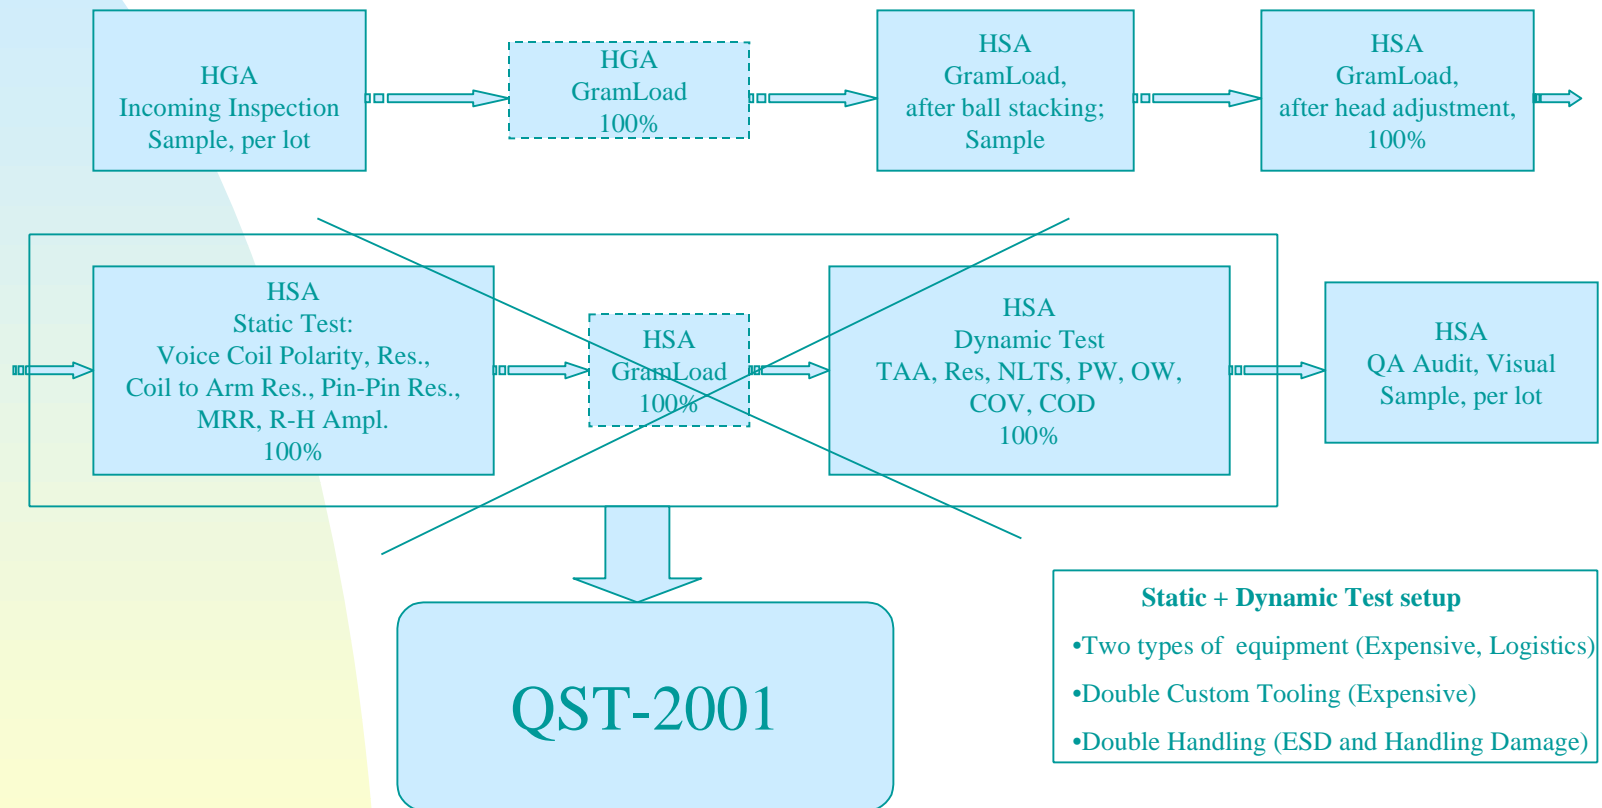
HGA
Incoming Inspection
Sample, per lot

HGA
GramLoad
100%

HSA
GramLoad,
after ball stacking;
Sample

HSA
GramLoad,
after head adjustment,
100%

HSA
Static Test:
Voice Coil Polarity, Res.,
Coil to Arm Res., Pin-Pin Res.,
MRR, R-H Ampl.
100%

HSA
GramLoad
100%

HSA
Dynamic Test
TAA, Res, NLTS, PW, OW,
COV, COD
100%

HSA
QA Audit, Visual
Sample, per lot

QST-2001

Static + Dynamic Test setup

•Two types of equipment (Expensive, Logistics)

•Double Custom Tooling (Expensive)

•Double Handling (ESD and Handling Damage)